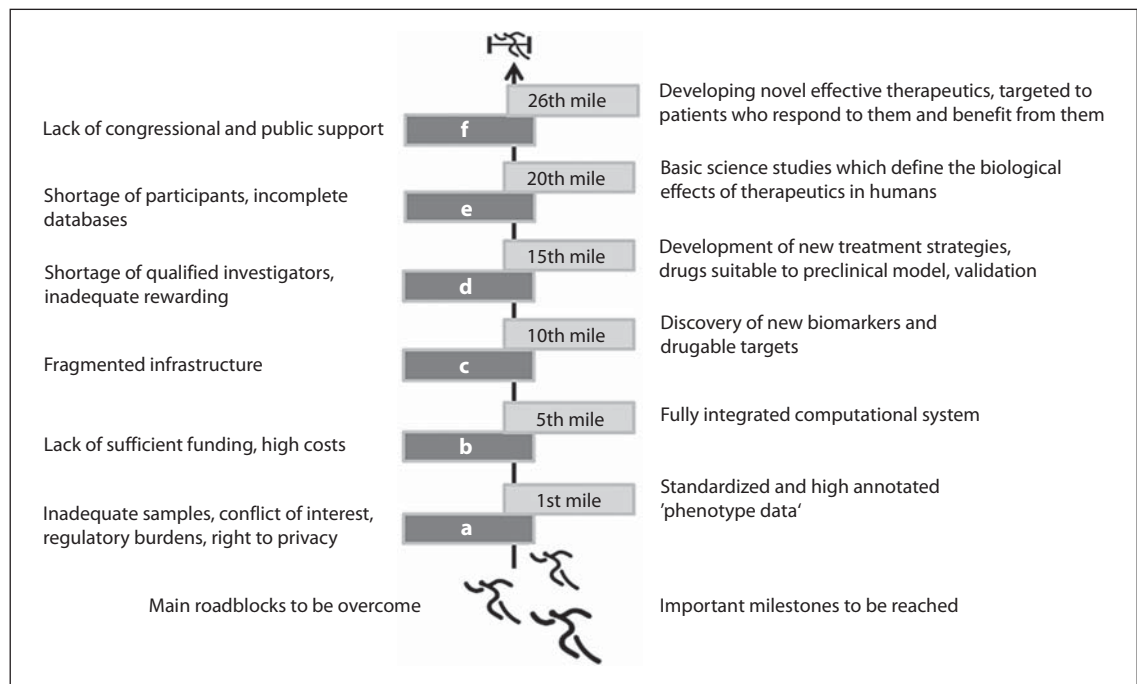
26th mile

Developing novel effective therapeutics, targeted to patients who respond to them and benefit from them

Lack of congressional and public support

f

20th mile

Basic science studies which define the biological effects of therapeutics in humans

Shortage of participants, incomplete databases

e

15th mile

Development of new treatment strategies, drugs suitable to preclinical model, validation

Shortage of qualified investigators, inadequate rewarding

d

10th mile

Discovery of new biomarkers and drugable targets

Fragmented infrastructure

c

5th mile

Fully integrated computational system

Lack of sufficient funding, high costs

b

1st mile

Standardized and high annotated 'phenotype data'

Inadequate samples, conflict of interest, regulatory burdens, right to privacy

a

Main roadblocks to be overcome

Important milestones to be reached